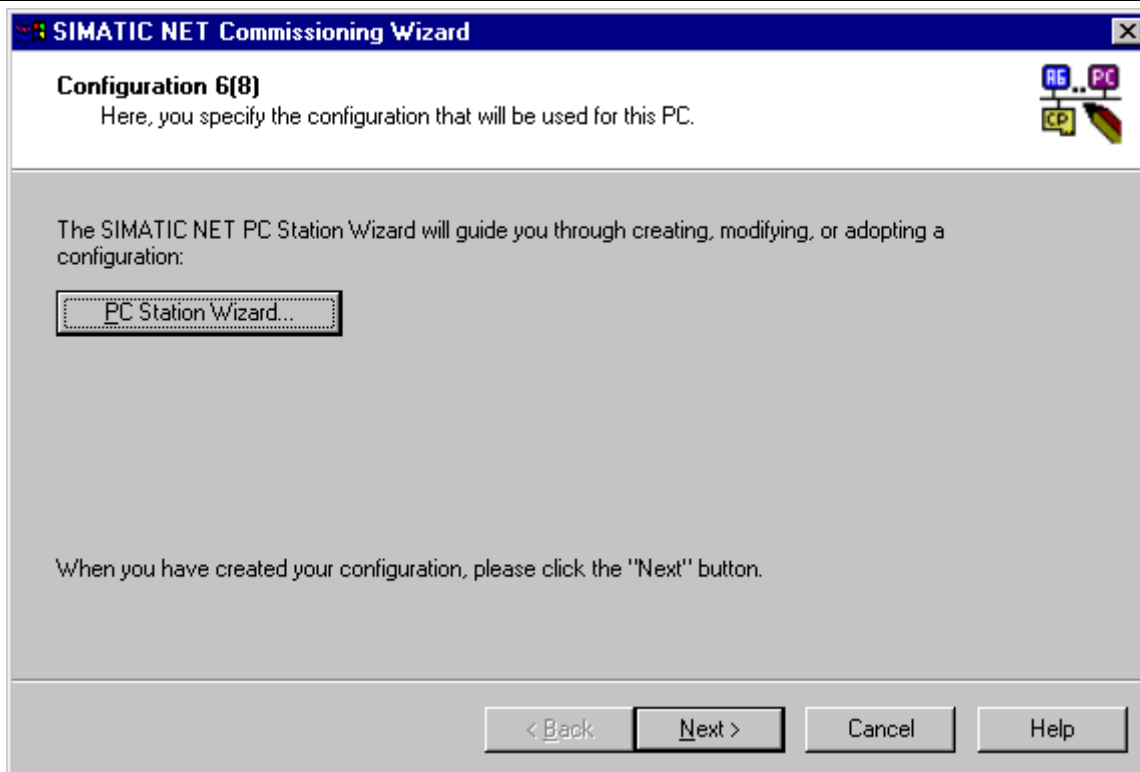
SIMATIC NET Commissioning Wizard

Configuration 6(8)
Here, you specify the configuration that will be used for this PC.

AG PC CP

The SIMATIC NET PC Station Wizard will guide you through creating, modifying, or adopting a configuration:

PC Station Wizard...

When you have created your configuration, please click the "Next" button.

< Back
Next >
Cancel
Help